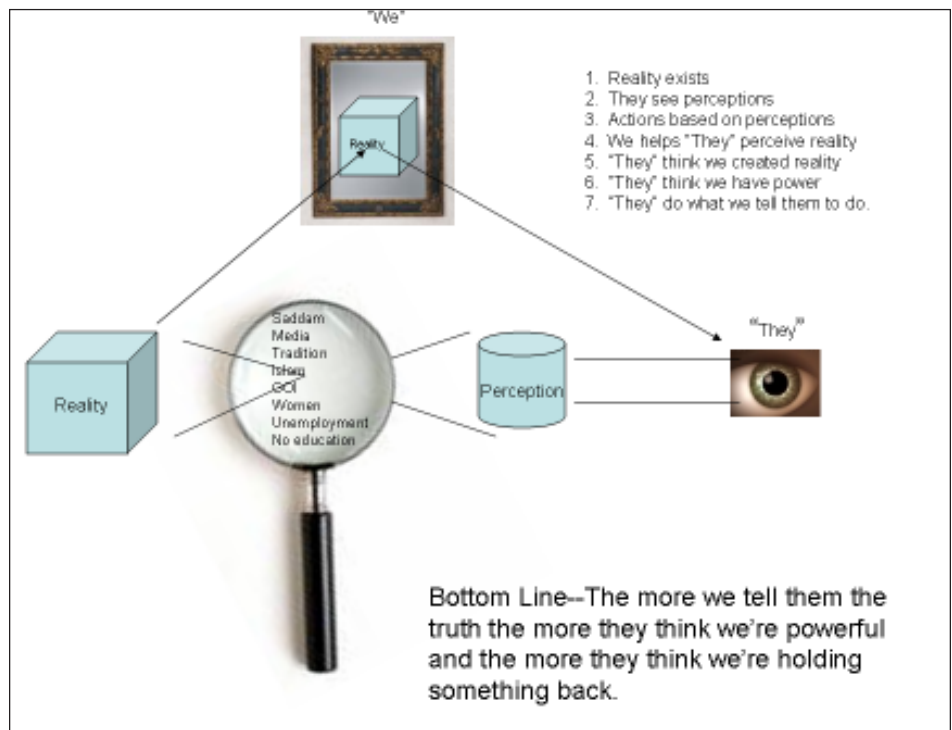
"We"

Reality

1. Reality exists
2. They see perceptions
3. Actions based on perceptions
4. We helps "They" perceive reality
5. "They" think we created reality
6. "They" think we have power
7. "They" do what we tell them to do.

Reality

Saddam
Media
Tradition
Islam
GOI
Women
Unemployment
No education

Perception

"They"

Bottom Line--The more we tell them the truth the more they think we're powerful and the more they think we're holding something back.